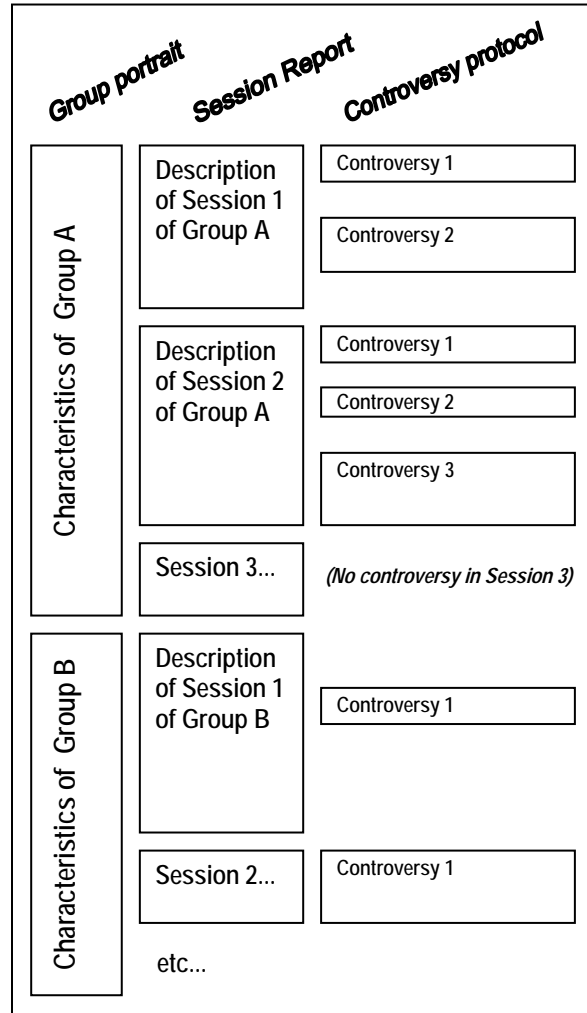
Group portrait
Session Report
Controversy protocol

Characteristics of Group A

Description of Session 1 of Group A

Controversy 1

Controversy 2

Description of Session 2 of Group A

Controversy 1

Controversy 2

Controversy 3

Session 3...

(No controversy in Session 3)

Characteristics of Group B

Description of Session 1 of Group B

Controversy 1

Session 2...

Controversy 1

etc...